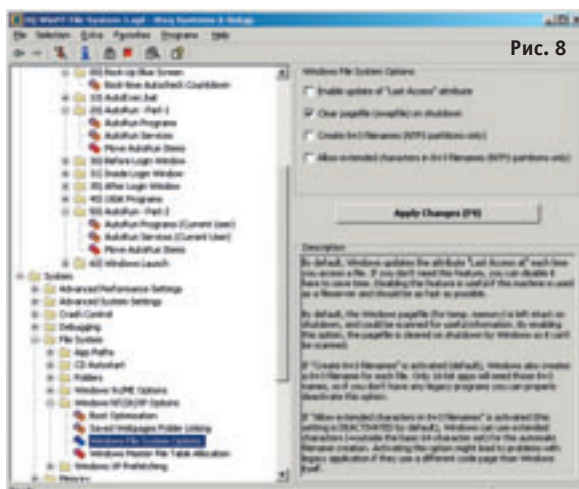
XQ WinPT File Systems Logit - Xteq Systems X-Setup

File Selection Extra Favorites Programs Help

Рис. 8

000 Boot-up Blue Screen
Boot-time Autocheck Countdown
100 AutoExec.bat
200 AutoRun - Part 1
AutoRun Programs
AutoRun Services
Move AutoRun Items
300 Before Login Window
302 Inside Login Window
350 After Login Window
400 USER Programs
500 AutoRun - Part 2
AutoRun Programs (Current User)
AutoRun Services (Current User)
Move AutoRun Items
600 Windows Launch
System
Advanced Performance Settings
Advanced System Settings
Crash Control
Debugging
File System
App Paths
CD Autostart
Folders
Windows 9x/ME Options
Windows NT/2K/XP Options
Boot Optimization
Saved Webpages Folder Linking
Windows File System Options
Windows Master File Table Allocation
Windows XP Prefetching
Memory

Windows File System Options

Enable update of "Last Access" attribute

Clear pagefile (swapfile) on shutdown

Create 8+3 filenames (NTFS partitions only)

Allow extended characters in 8+3 filenames (NTFS partitions only)

Apply Changes (F9)

Description

By default, Windows updates the attribute "Last Access" all each time you access a file. If you don't need this feature, you can disable it here to save time. Disabling the feature is useful if this machine is used as a fileserver and should be as fast as possible.

By default, the Windows pagefile (for temp. memory) is left intact on shutdown, and could be scanned for useful information. By enabling this option, the pagefile is cleared on shutdown by Windows so it can't be scanned.

If "Create 8+3 filenames" is activated (default), Windows also creates 8.3 filenames for each file. Only 16-bit apps will need those 8+3 names, so if you don't have any legacy programs you can properly deactivate this option.

If "Allow extended characters in 8+3 filenames" is activated (the setting is DEACTIVATED by default), Windows can use extended characters (readable the basic 64 character set) for the automatic filename creation. Activating this option might lead to problems with legacy, application if they use a different code page than Windows itself.